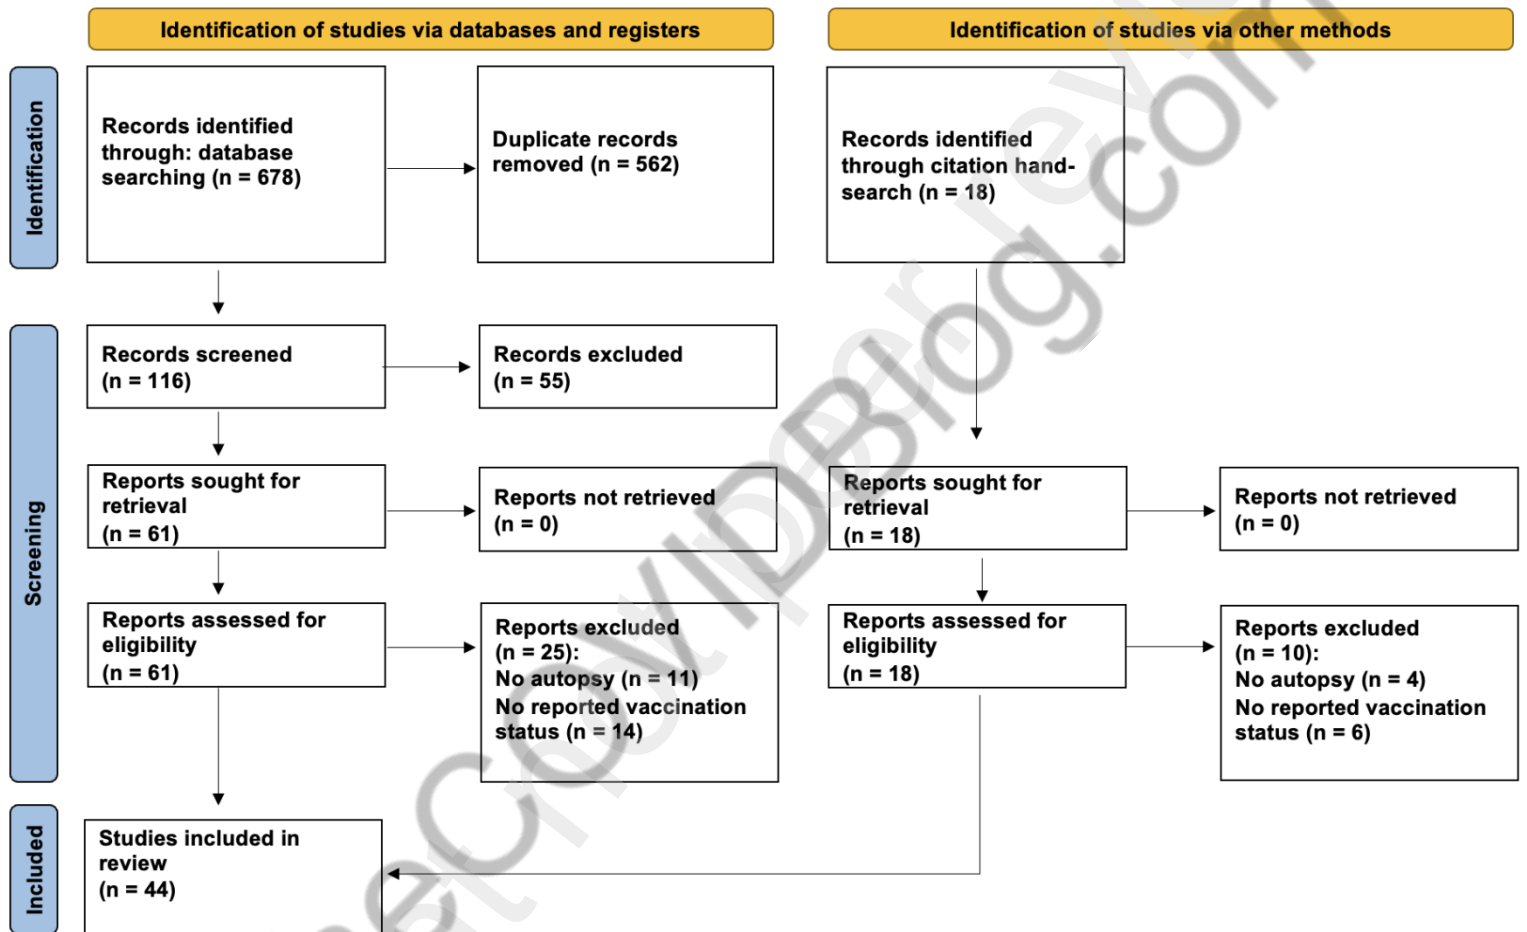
Identification of studies via databases and registers

Identification of studies via other methods

Identification

Records identified through: database searching (n = 678)

Duplicate records removed (n = 562)

Records identified through citation hand-search (n = 18)

Screening

Records screened (n = 116)

Records excluded (n = 55)

Reports sought for retrieval (n = 61)

Reports not retrieved (n = 0)

Reports sought for retrieval (n = 18)

Reports not retrieved (n = 0)

Reports assessed for eligibility (n = 61)

Reports excluded (n = 25): No autopsy (n = 11) No reported vaccination status (n = 14)

Reports assessed for eligibility (n = 18)

Reports excluded (n = 10): No autopsy (n = 4) No reported vaccination status (n = 6)

Included

Studies included in review (n = 44)

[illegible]covidreview.blog.com